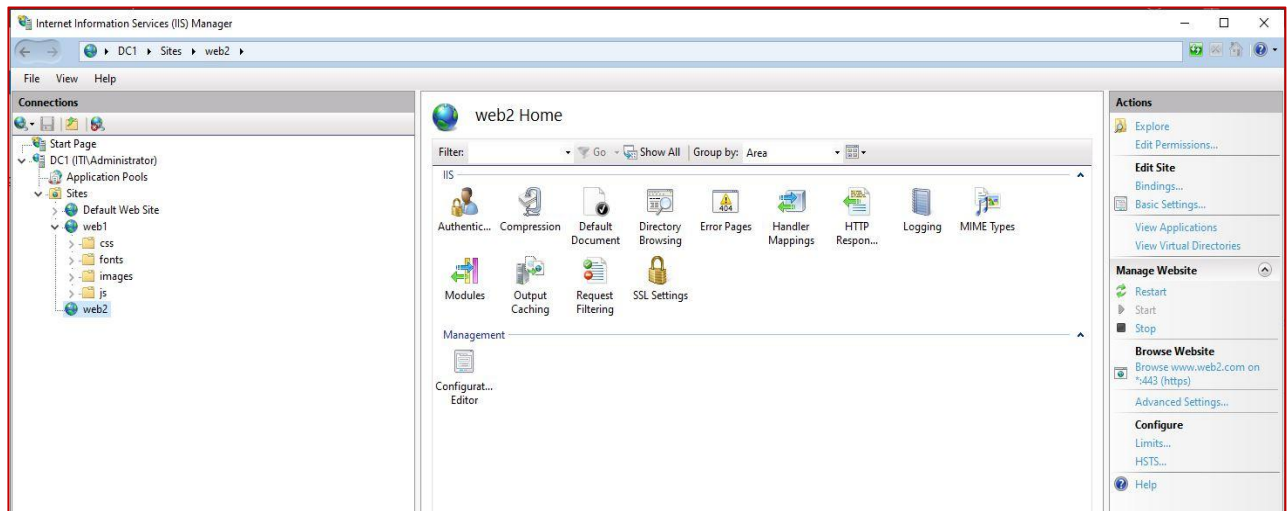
Internet Information Services (IIS) Manager

DC1 ▸ Sites ▸ web2 ▸

File View Help

Connections

Start Page
DC1 (ITI\Administrator)
Application Pools
Sites
Default Web Site
web1
css
fonts
images
js
web2

web2 Home

Filter: Go Show All Group by: Area

IIS

Authentic... Compression Default Document Directory Browsing Error Pages Handler Mappings HTTP Respon... Logging MIME Types

Modules Output Caching Request Filtering SSL Settings

Management

Configurat... Editor

Actions

Explore
Edit Permissions...

Edit Site
Bindings...
Basic Settings...

View Applications
View Virtual Directories

Manage Website
Restart
Start
Stop

Browse Website
Browse www.web2.com on *:443 (https)

Advanced Settings...

Configure
Limits...
HSTS...

Help